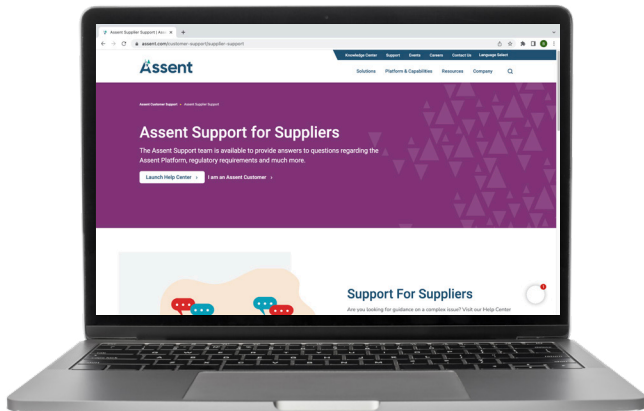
Assent Supplier Support | Assent

assent.com/customer-support/supplier-support

Knowledge Center Support Events Careers Contact Us Language Select

Assent

Solutions Platform & Capabilities Resources Company

Assent Customer Support » Assent Supplier Support

Assent Support for Suppliers

The Assent Support team is available to provide answers to questions regarding the Assent Platform, regulatory requirements and much more.

Launch Help Center › I am an Assent Customer ›

Support For Suppliers

Are you looking for guidance on a complex issue? Visit our Help Center

1